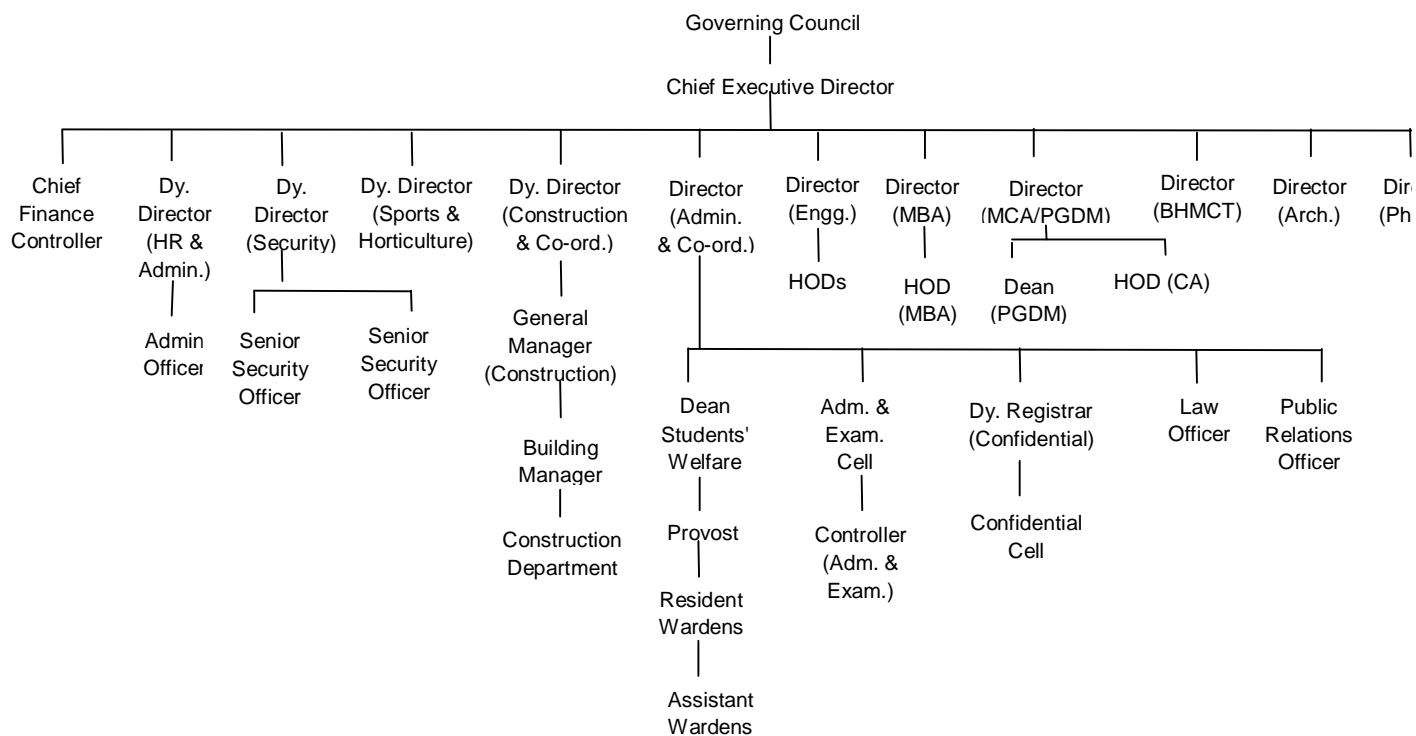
Governing Council

Chief Executive Director

Chief Finance Controller

Dy. Director (HR & Admin.)

Admin Officer

Dy. Director (Security)

Senior Security Officer

Senior Security Officer

Dy. Director (Sports & Horticulture)

Dy. Director (Construction & Co-ord.)

General Manager (Construction)

Building Manager

Construction Department

Director (Admin. & Co-ord.)

Dean Students' Welfare

Provost

Resident Wardens

Assistant Wardens

Adm. & Exam. Cell

Controller (Adm. & Exam.)

Dy. Registrar (Confidential)

Confidential Cell

Law Officer

Public Relations Officer

Director (Engg.)

HODs

Director (MBA)

HOD (MBA)

Director (MCA/PGDM)

Dean (PGDM)

HOD (CA)

Director (BHMCT)

Director (Arch.)

Dir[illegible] (Ph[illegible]